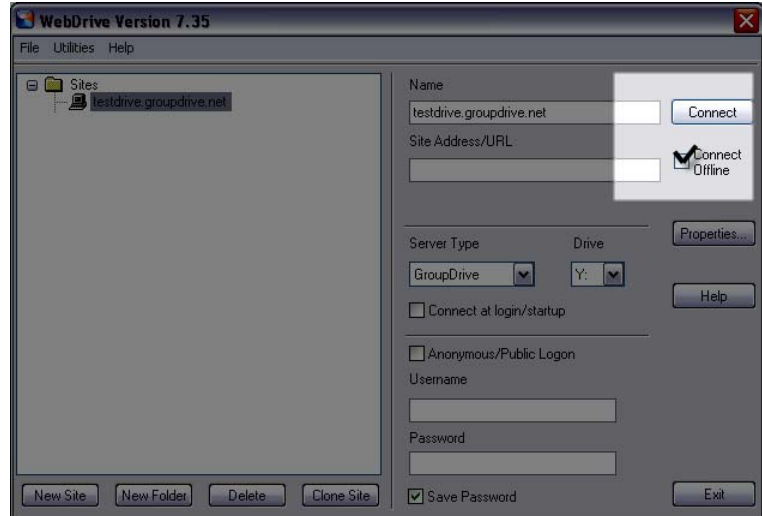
WebDrive Version 7.35

File Utilities Help

Sites
testdrive.groupdrive.net

Name
testdrive.groupdrive.net
Connect
Site Address/URL
Connect Offline

Properties...

Server Type
Drive
GroupDrive
Y:
Connect at login/startup
Help

Anonymous/Public Logon
Username

Password

Save Password

New Site
New Folder
Delete
Clone Site
Exit